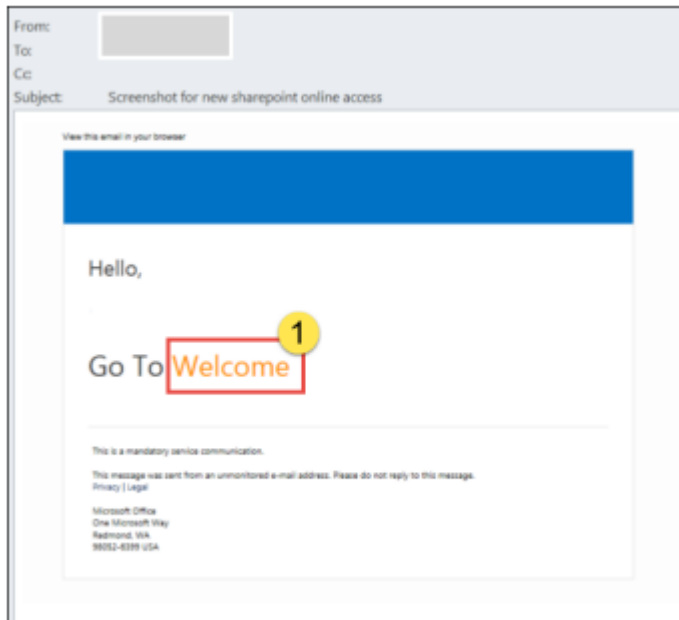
From:
To:
Cc:
Subject: Screenshot for new sharepoint online access

View this email in your browser

Hello,

1

Go To Welcome

This is a mandatory service communication.

This message was sent from an unmonitored e-mail address. Please do not reply to this message.
Privacy | Legal

Microsoft Office
One Microsoft Way
Redmond, WA
98052-6399 USA